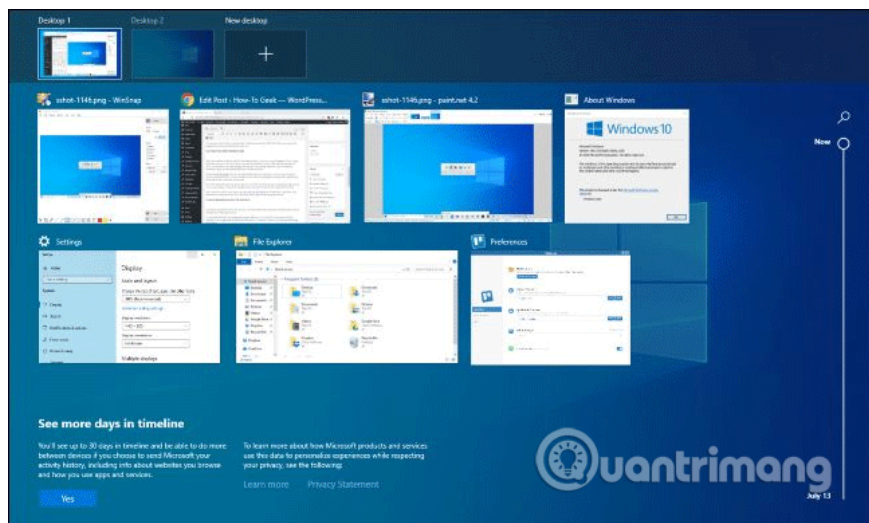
Desktop 1
Desktop 2
New desktop

sshot-1146.png - WinSnap
Edit Post ‹ How-To Geek — WordPress...
sshot-1146.png - paint.net 4.2
About Windows

Windows 10

Settings
Display
File Explorer
Preferences

Now

See more days in timeline

You'll see up to 30 days in timeline and be able to do more between devices if you choose to send Microsoft your activity history, including info about websites you browse and how you use apps and services.

Yes

To learn more about how Microsoft products and services use this data to personalize experiences while respecting your privacy, see the following:

Learn more
Privacy Statement

uantrimang

July 13